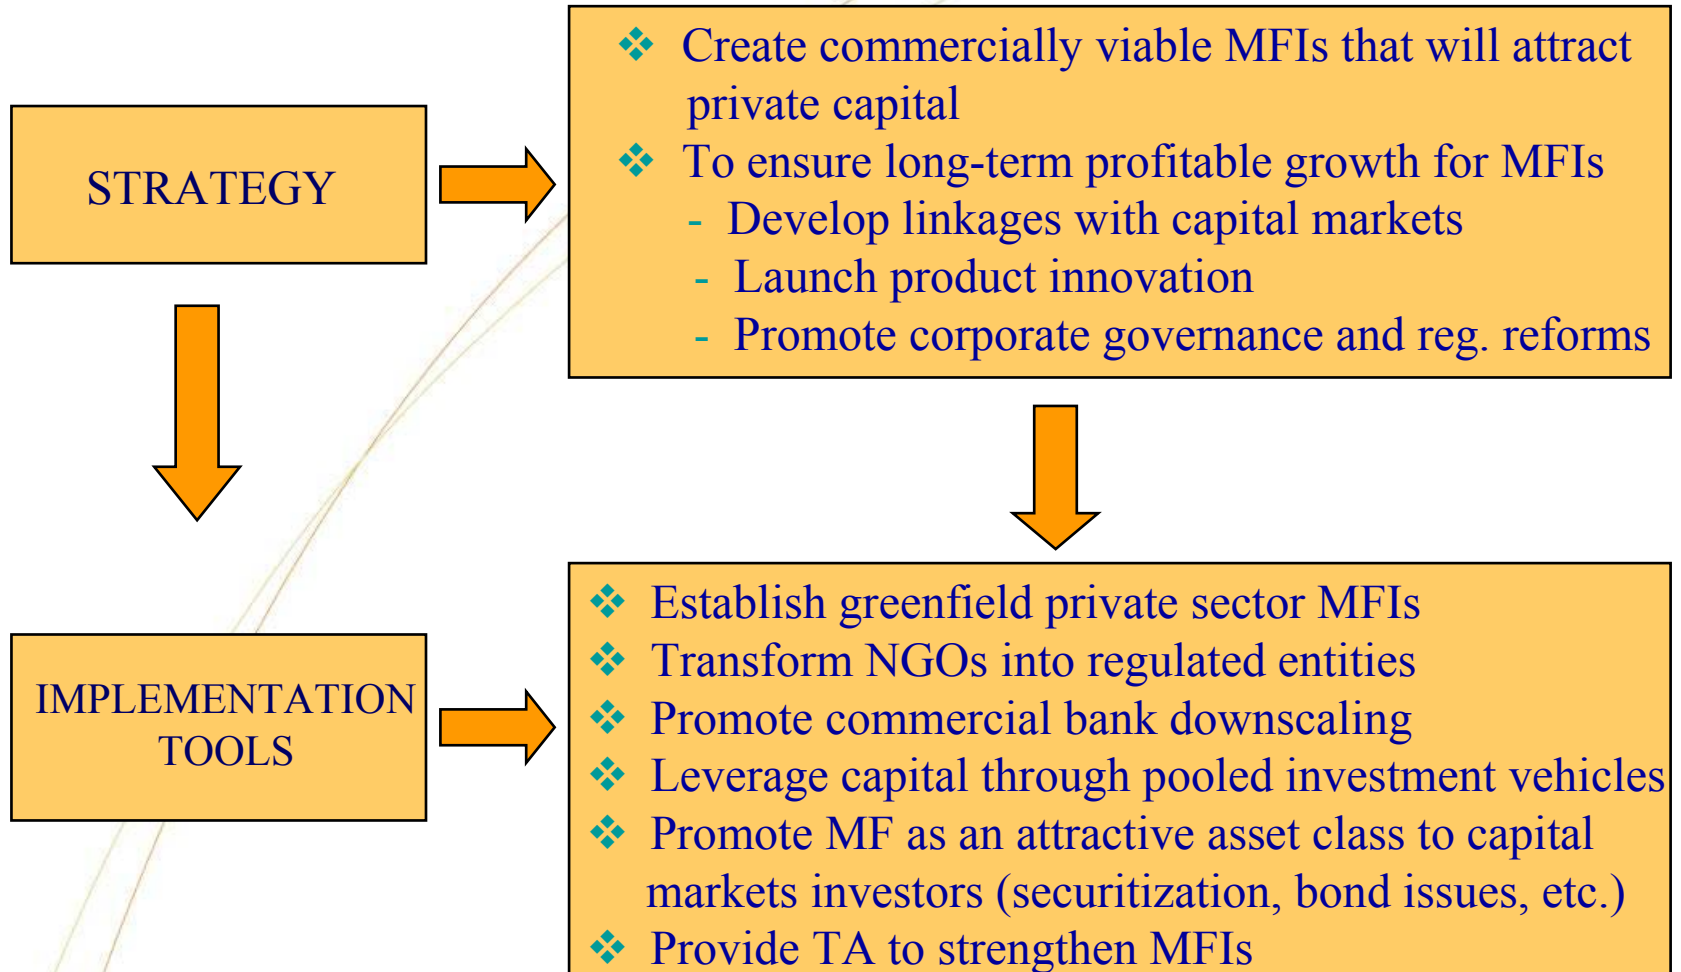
STRATEGY

❖ Create commercially viable MFIs that will attract private capital
❖ To ensure long-term profitable growth for MFIs
- Develop linkages with capital markets
- Launch product innovation
- Promote corporate governance and reg. reforms

IMPLEMENTATION TOOLS

❖ Establish greenfield private sector MFIs
❖ Transform NGOs into regulated entities
❖ Promote commercial bank downscaling
❖ Leverage capital through pooled investment vehicles
❖ Promote MF as an attractive asset class to capital markets investors (securitization, bond issues, etc.)
❖ Provide TA to strengthen MFIs